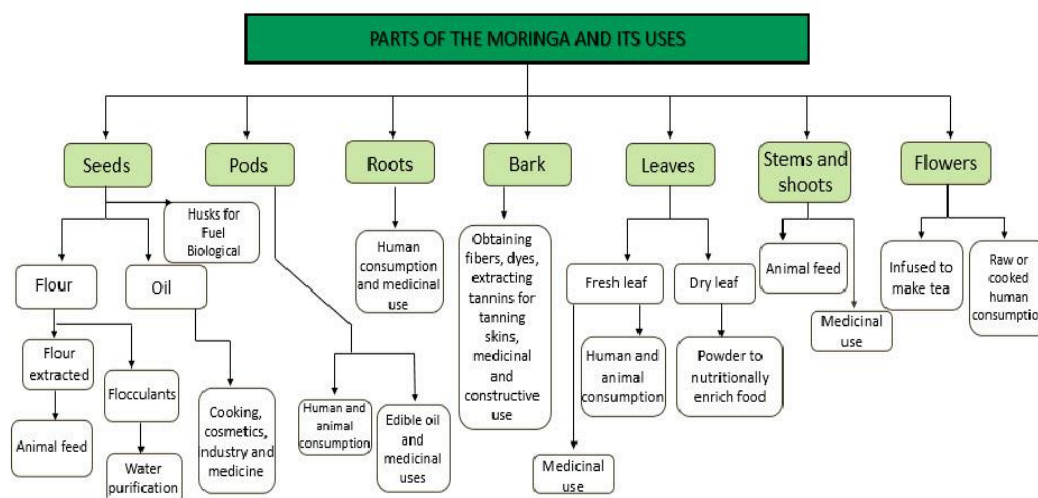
PARTS OF THE MORINGA AND ITS USES

Seeds

Husks for Fuel Biological

Flour

Flour extracted

Animal feed

Flocculants

Water purification

Oil

Cooking, cosmetics, industry and medicine

Pods

Human and animal consumption

Edible oil and medicinal uses

Roots

Human consumption and medicinal use

Bark

Obtaining fibers, dyes, extracting tannins for tanning skins, medicinal and constructive use

Leaves

Fresh leaf

Human and animal consumption

Medicinal use

Dry leaf

Powder to nutritionally enrich food

Stems and shoots

Animal feed

Medicinal use

Flowers

Infused to make tea

Raw or cooked human consumption